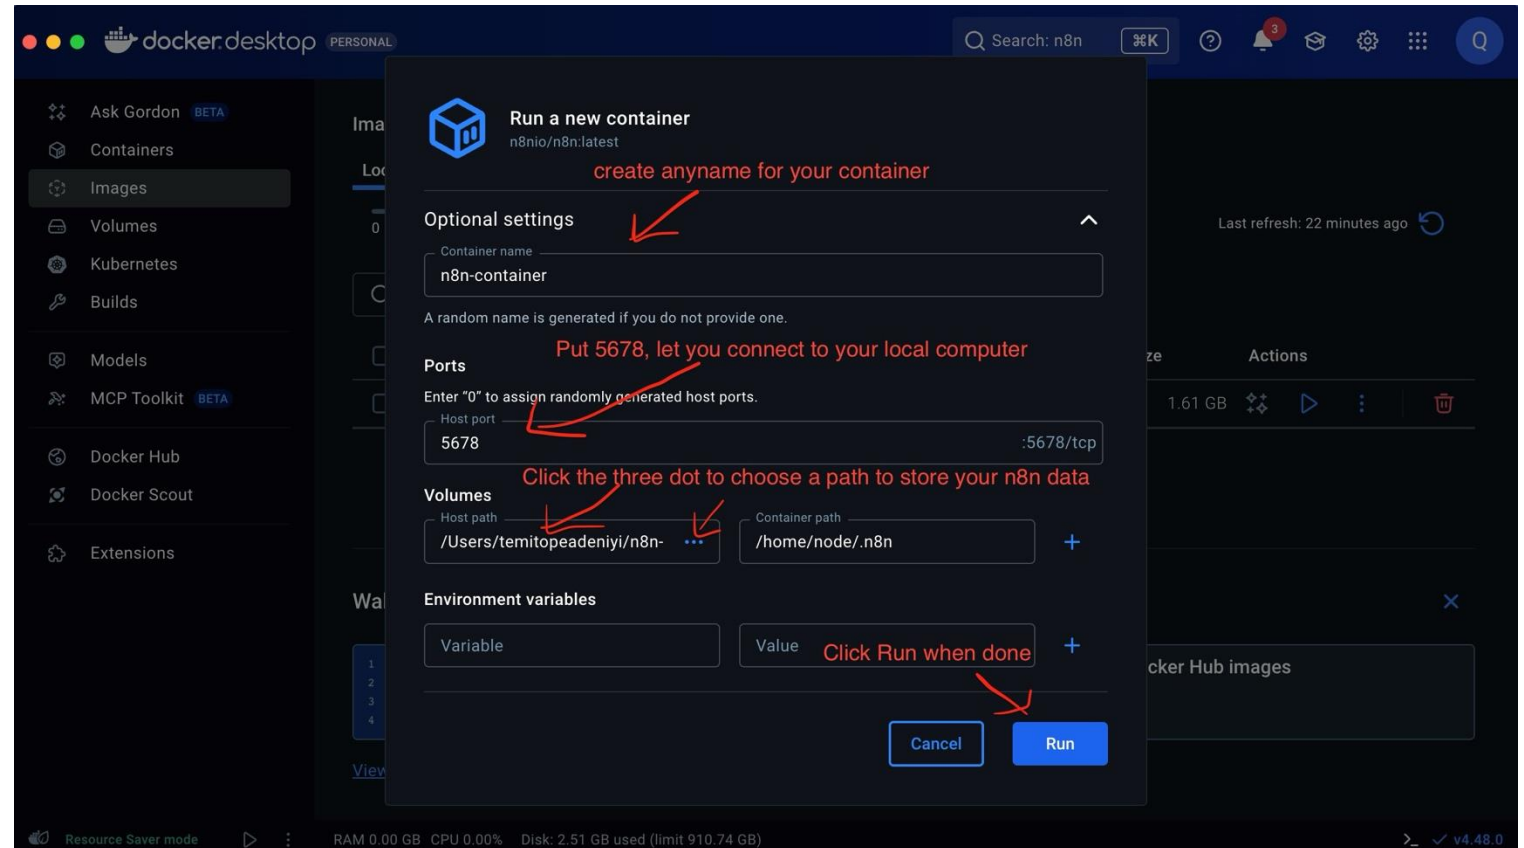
docker desktop PERSONAL

Search: n8n ⌘K

3

Q

Ask Gordon BETA
Containers
Images
Volumes
Kubernetes
Builds
Models
MCP Toolkit BETA
Docker Hub
Docker Scout
Extensions

Ima
Loc
0
Last refresh: 22 minutes ago
ze Actions
1.61 GB
Wa
1
2
3
4
View
cker Hub images

Run a new container
n8nio/n8n:latest

create anyname for your container

Optional settings

Container name
n8n-container
A random name is generated if you do not provide one.

Ports
Put 5678, let you connect to your local computer
Enter "0" to assign randomly generated host ports.
Host port
5678
:5678/tcp

Volumes
Click the three dot to choose a path to store your n8n data
Host path
/Users/temitopeadeniyi/n8n-
Container path
/home/node/.n8n

Environment variables
Variable
Value
Click Run when done

Cancel
Run

Resource Saver mode
RAM 0.00 GB CPU 0.00% Disk: 2.51 GB used (limit 910.74 GB)
v4.48.0